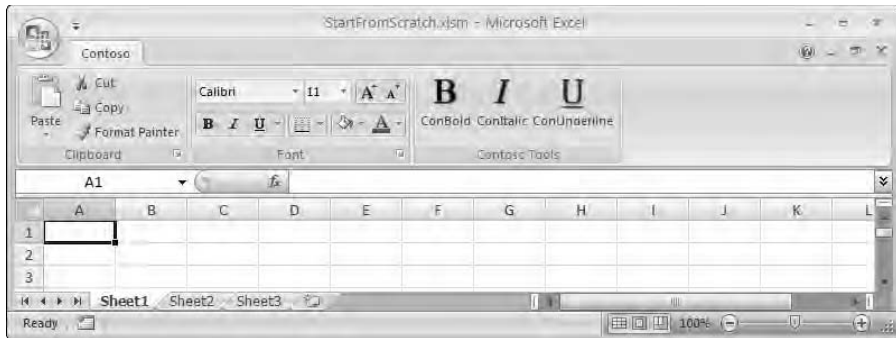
StartFromScratch.xlsm - Microsoft Excel

Contoso

Cut
Copy
Paste
Format Painter
Clipboard

Calibri
11
B I U
A
Font

B I U
ConBold ConItalic ConUnderline
Contoso Tools

A1
$f_x$

| | A | B | C | D | E | F | G | H | I | J | K | L |
|---|---|---|---|---|---|---|---|---|---|---|---|---|
| 1 | | | | | | | | | | | | |
| 2 | | | | | | | | | | | | |
| 3 | | | | | | | | | | | | |

Sheet1 Sheet2 Sheet3

Ready
100%